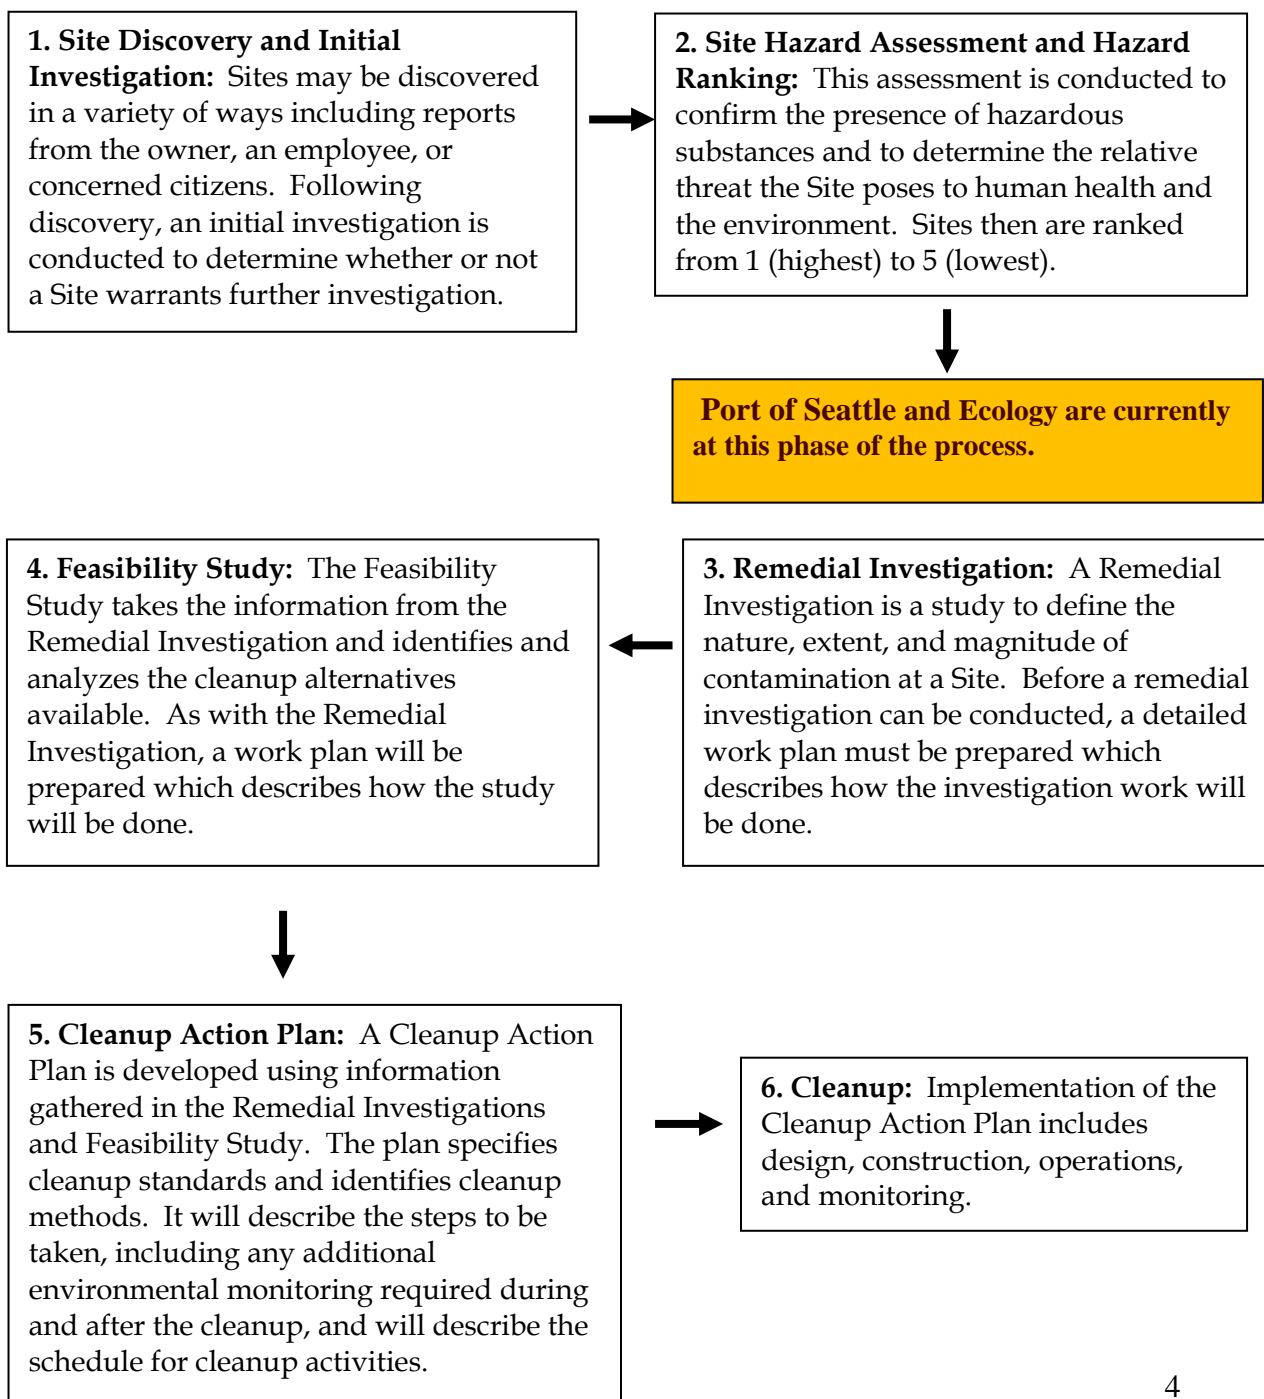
**1. Site Discovery and Initial Investigation:** Sites may be discovered in a variety of ways including reports from the owner, an employee, or concerned citizens. Following discovery, an initial investigation is conducted to determine whether or not a Site warrants further investigation.

**2. Site Hazard Assessment and Hazard Ranking:** This assessment is conducted to confirm the presence of hazardous substances and to determine the relative threat the Site poses to human health and the environment. Sites then are ranked from 1 (highest) to 5 (lowest).

**Port of Seattle and Ecology are currently at this phase of the process.**

**3. Remedial Investigation:** A Remedial Investigation is a study to define the nature, extent, and magnitude of contamination at a Site. Before a remedial investigation can be conducted, a detailed work plan must be prepared which describes how the investigation work will be done.

**4. Feasibility Study:** The Feasibility Study takes the information from the Remedial Investigation and identifies and analyzes the cleanup alternatives available. As with the Remedial Investigation, a work plan will be prepared which describes how the study will be done.

**5. Cleanup Action Plan:** A Cleanup Action Plan is developed using information gathered in the Remedial Investigations and Feasibility Study. The plan specifies cleanup standards and identifies cleanup methods. It will describe the steps to be taken, including any additional environmental monitoring required during and after the cleanup, and will describe the schedule for cleanup activities.

**6. Cleanup:** Implementation of the Cleanup Action Plan includes design, construction, operations, and monitoring.

4